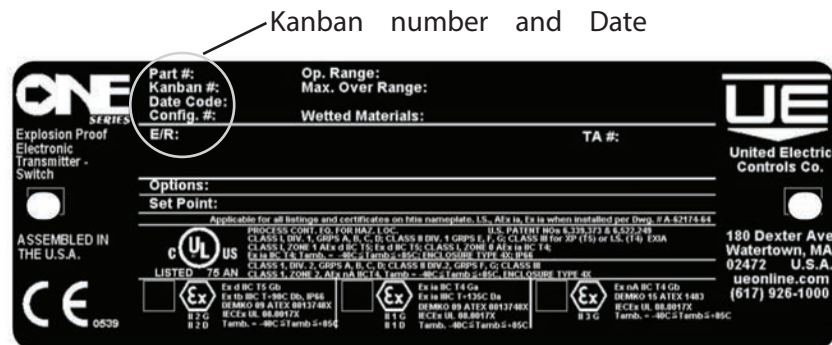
Kanban number and Date

ONE SERIES

Part #:
Kanban #:
Date Code:
Config. #:

Op. Range:
Max. Over Range:

Wetted Materials:

Explosion Proof Electronic Transmitter - Switch

E/R:

TA #:

UE

United Electric Controls Co.

Options:

Set Point:

Applicable for all listings and certificates on this nameplate. I.S., AEx ia, Ex ia when installed per Dwg. # A-62174-64

PROCESS CONT. EQ. FOR HAZ. LOC.
CLASS I, DIV. 1, GRPS A, B, C, D; CLASS II DIV. 1 GRPS E, F, G; CLASS III for XP (T5) or I.S. (T4) EXIA
CLASS I, ZONE 1 AEx d IIC T5; Ex d IIC T5; CLASS I, ZONE 0 AEx ia IIC T4;
Ex ia IIC T4 Tamb = -40C ≤ Tamb ≤ +85C ENCLOSURE TYPE 4X; IP66
CLASS I, DIV. 2, GRPS A, B, C, D; CLASS II DIV.2, GRPS F, G; CLASS III
CLASS 1, ZONE 2, AEx nA IICT4, Tamb = -40C ≤ Tamb ≤ +85C, ENCLOSURE TYPE 4X

U.S. PATENT NOs 6,339,373 & 6,622,749

ASSEMBLED IN THE U.S.A.

c UL US
LISTED 75 AN

180 Dexter Ave
Watertown, MA
02472 U.S.A.
ueonline.com
(617) 926-1000

CE 0539

Ex
II 2 G
II 2 D
Ex d IIC T5 Gb
Ex tb IIIC T+90C Db, IP66
DEMKO 09 ATEX 0813748X
IECEx UL 08.0017X
Tamb. = -40C ≤ Tamb ≤ +85C

Ex
II 1 G
II 1 D
Ex ia IIC T4 Ga
Ex ia IIIC T+135C Da
DEMKO 09 ATEX 0813748X
IECEx UL 08.0017X
Tamb. -40C ≤ Tamb ≤ +85C

Ex
II 3 G
Ex nA IIC T4 Gb
DEMKO 15 ATEX 1483
IECEx UL 08.0017X
Tamb. = -40C ≤ Tamb ≤ +85C